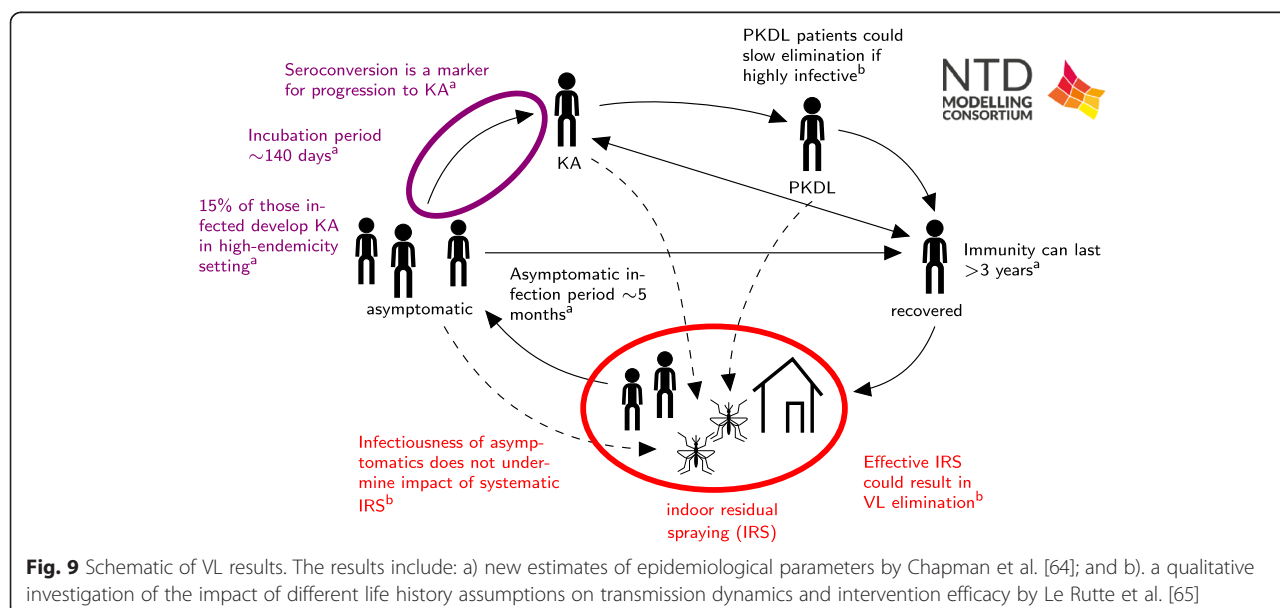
PKDL patients could slow elimination if highly infective$^{b}$

NTD MODELLING CONSORTIUM

Seroconversion is a marker for progression to KA$^{a}$

Incubation period $\sim$140 days$^{a}$

15% of those infected develop KA in high-endemicity setting$^{a}$

KA

PKDL

asymptomatic

Asymptomatic infection period $\sim$5 months$^{a}$

Immunity can last $>$3 years$^{a}$

recovered

Infectiousness of asymptomatics does not undermine impact of systematic IRS$^{b}$

indoor residual spraying (IRS)

Effective IRS could result in VL elimination$^{b}$

**Fig. 9** Schematic of VL results. The results include: a) new estimates of epidemiological parameters by Chapman et al. [64]; and b). a qualitative investigation of the impact of different life history assumptions on transmission dynamics and intervention efficacy by Le Rutte et al. [65]